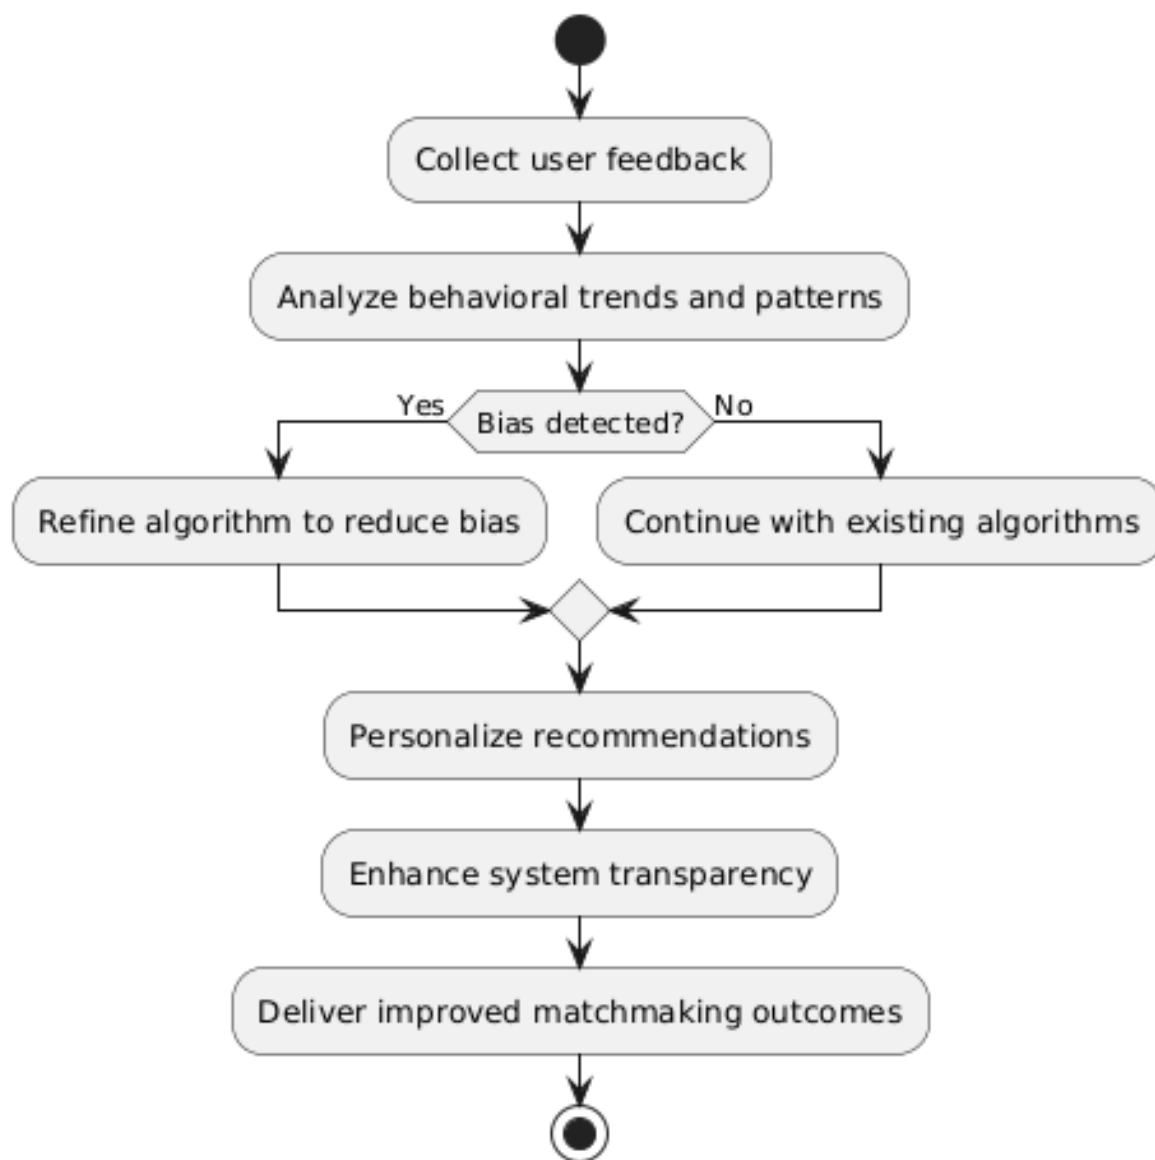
Collect user feedback

Analyze behavioral trends and patterns

Yes
Bias detected?
No

Refine algorithm to reduce bias

Continue with existing algorithms

Personalize recommendations

Enhance system transparency

Deliver improved matchmaking outcomes